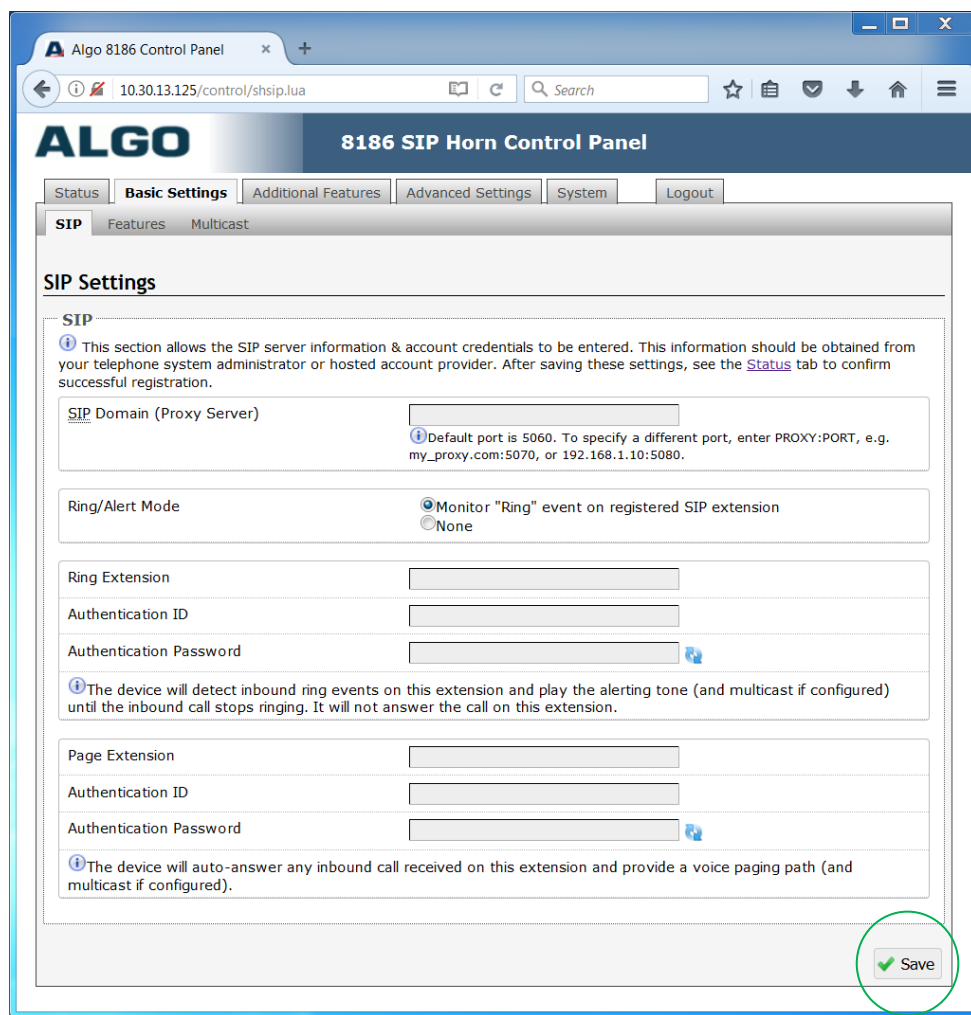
Algo 8186 Control Panel

10.30.13.125/control/shsip.lua

Search

ALGO

8186 SIP Horn Control Panel

Status | Basic Settings | Additional Features | Advanced Settings | System | Logout

SIP | Features | Multicast

SIP Settings

SIP

This section allows the SIP server information & account credentials to be entered. This information should be obtained from your telephone system administrator or hosted account provider. After saving these settings, see the Status tab to confirm successful registration.

SIP Domain (Proxy Server)

Default port is 5060. To specify a different port, enter PROXY:PORT, e.g. my_proxy.com:5070, or 192.168.1.10:5080.

Ring/Alert Mode

Monitor "Ring" event on registered SIP extension

None

Ring Extension

Authentication ID

Authentication Password

The device will detect inbound ring events on this extension and play the alerting tone (and multicast if configured) until the inbound call stops ringing. It will not answer the call on this extension.

Page Extension

Authentication ID

Authentication Password

The device will auto-answer any inbound call received on this extension and provide a voice paging path (and multicast if configured).

Save